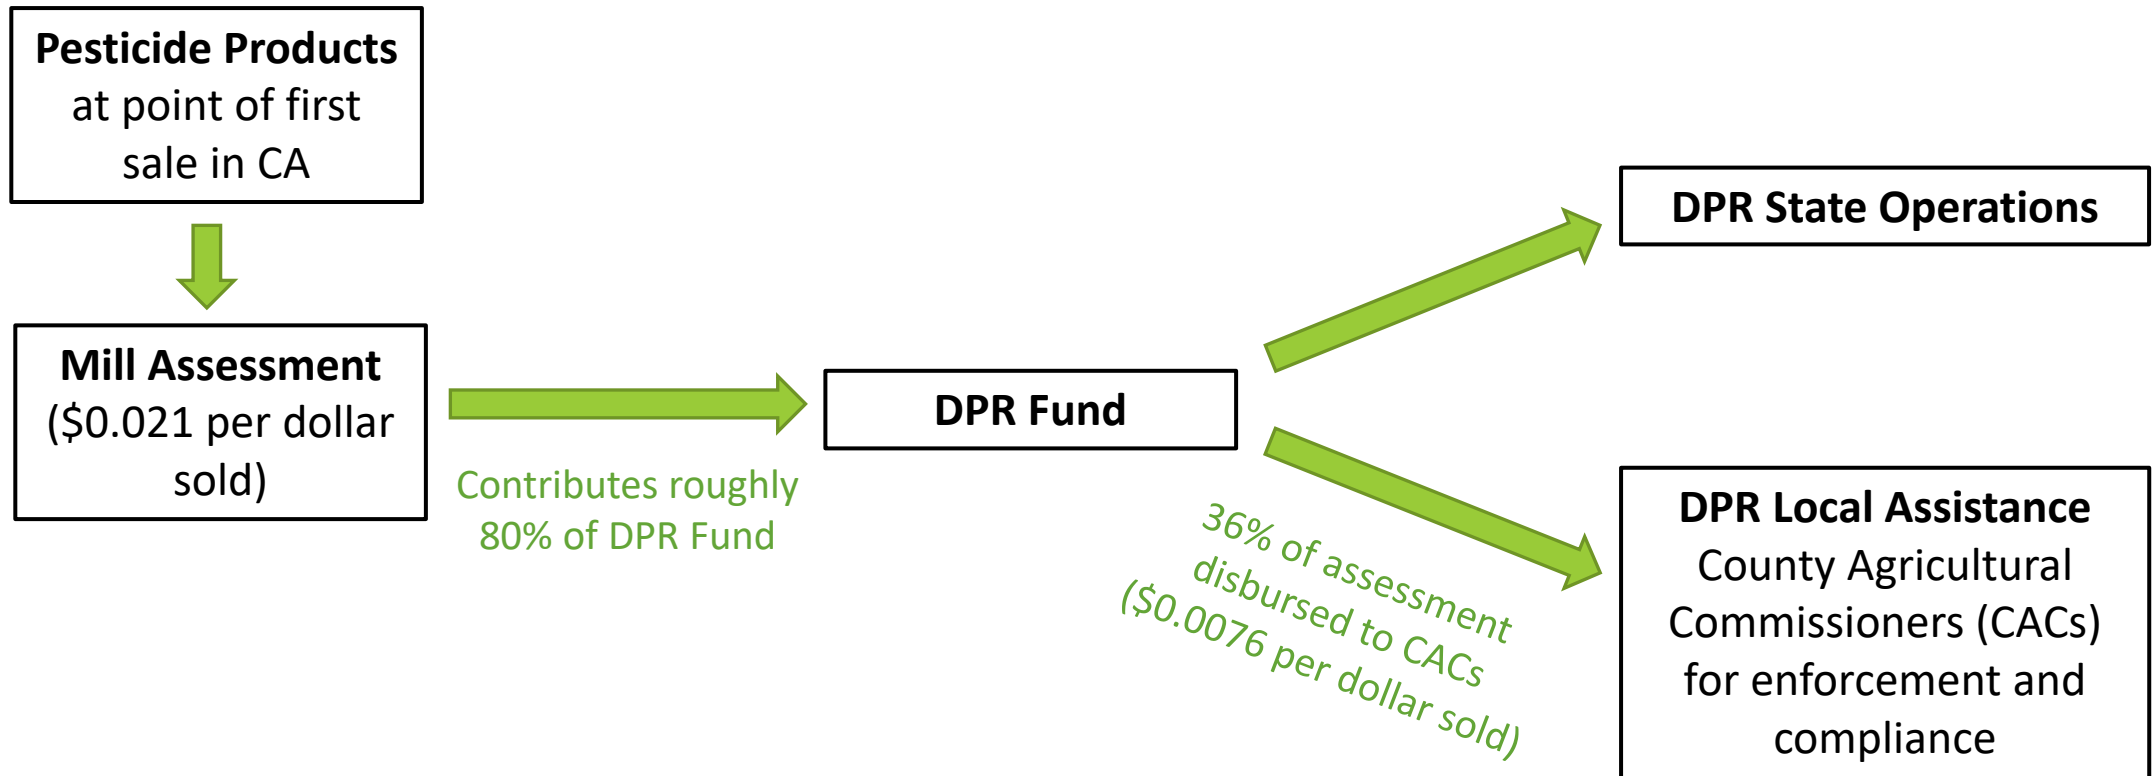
Pesticide Products at point of first sale in CA

Mill Assessment ($0.021 per dollar sold)

Contributes roughly 80% of DPR Fund

DPR Fund

DPR State Operations

36% of assessment disbursed to CACs ($0.0076 per dollar sold)

DPR Local Assistance
County Agricultural Commissioners (CACs) for enforcement and compliance